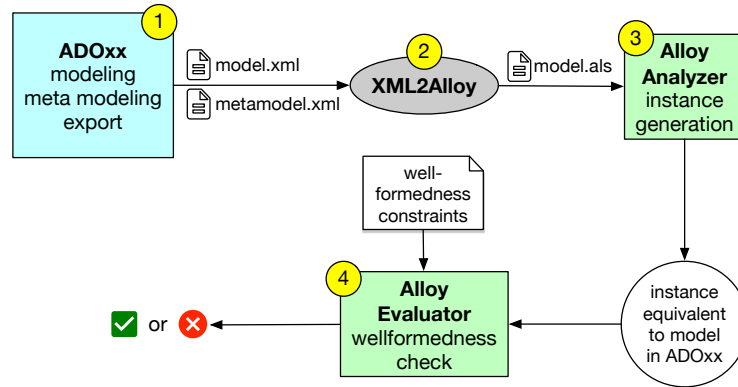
1
ADOxx
modeling
meta modeling
export

model.xml

metamodel.xml

2
XML2Alloy

model.als

3
Alloy
Analyzer
instance
generation

well-
formedness
constraints

4
Alloy
Evaluator
wellformedness
check

instance
equivalent
to model
in ADOxx

or